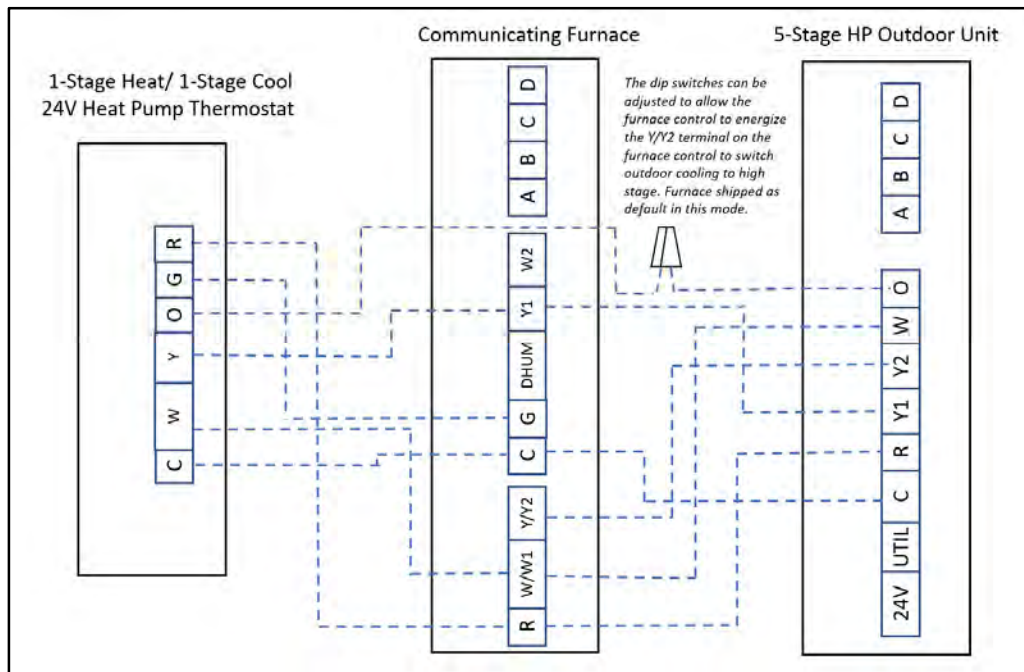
1-Stage Heat/ 1-Stage Cool
24V Heat Pump Thermostat

R
G
O
Y
W
C

Communicating Furnace

D
C
B
A

W2
Y1
DHUM
G
C
Y/Y2
W/W1
R

The dip switches can be adjusted to allow the furnace control to energize the Y/Y2 terminal on the furnace control to switch outdoor cooling to high stage. Furnace shipped as default in this mode.

5-Stage HP Outdoor Unit

D
C
B
A

O
W
Y2
Y1
R
C
UTIL
24V